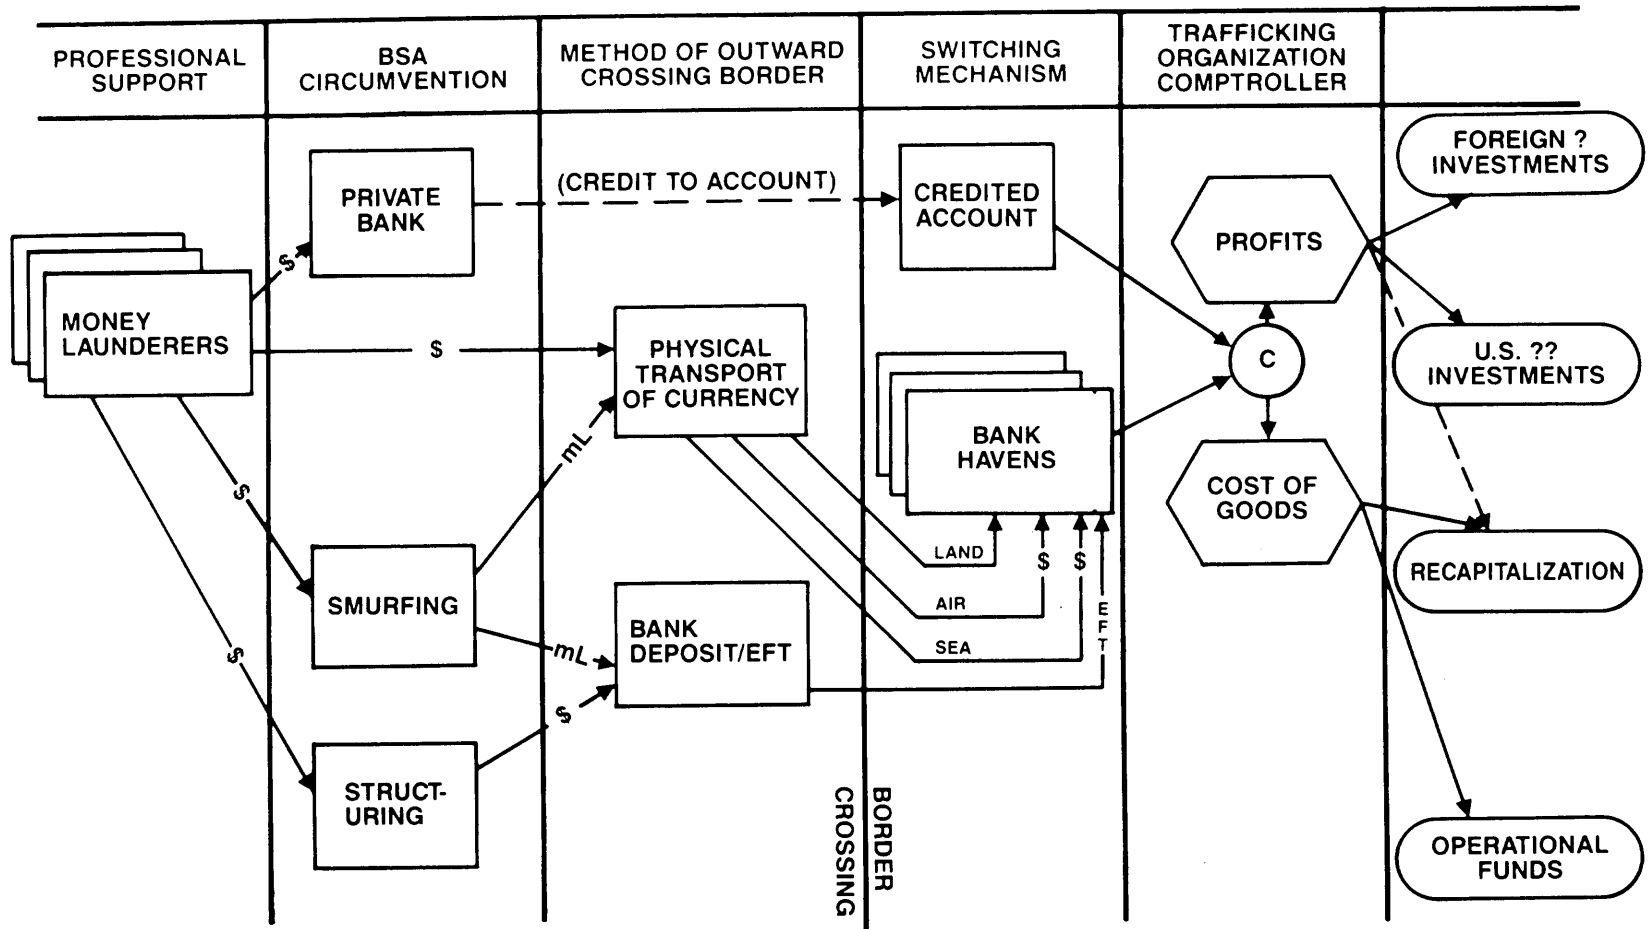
PROFESSIONAL SUPPORT

BSA CIRCUMVENTION

METHOD OF OUTWARD CROSSING BORDER

SWITCHING MECHANISM

TRAFFICKING ORGANIZATION COMPTROLLER

MONEY LAUNDERERS

PRIVATE BANK

$

(CREDIT TO ACCOUNT)

CREDITED ACCOUNT

$

PHYSICAL TRANSPORT OF CURRENCY

BANK HAVENS

$

mL

SMURFING

$

mL

BANK DEPOSIT/EFT

$

STRUCT-URING

LAND

AIR

SEA

$

$

EFT

BORDER CROSSING

PROFITS

C

COST OF GOODS

FOREIGN ? INVESTMENTS

U.S. ?? INVESTMENTS

RECAPITALIZATION

OPERATIONAL FUNDS